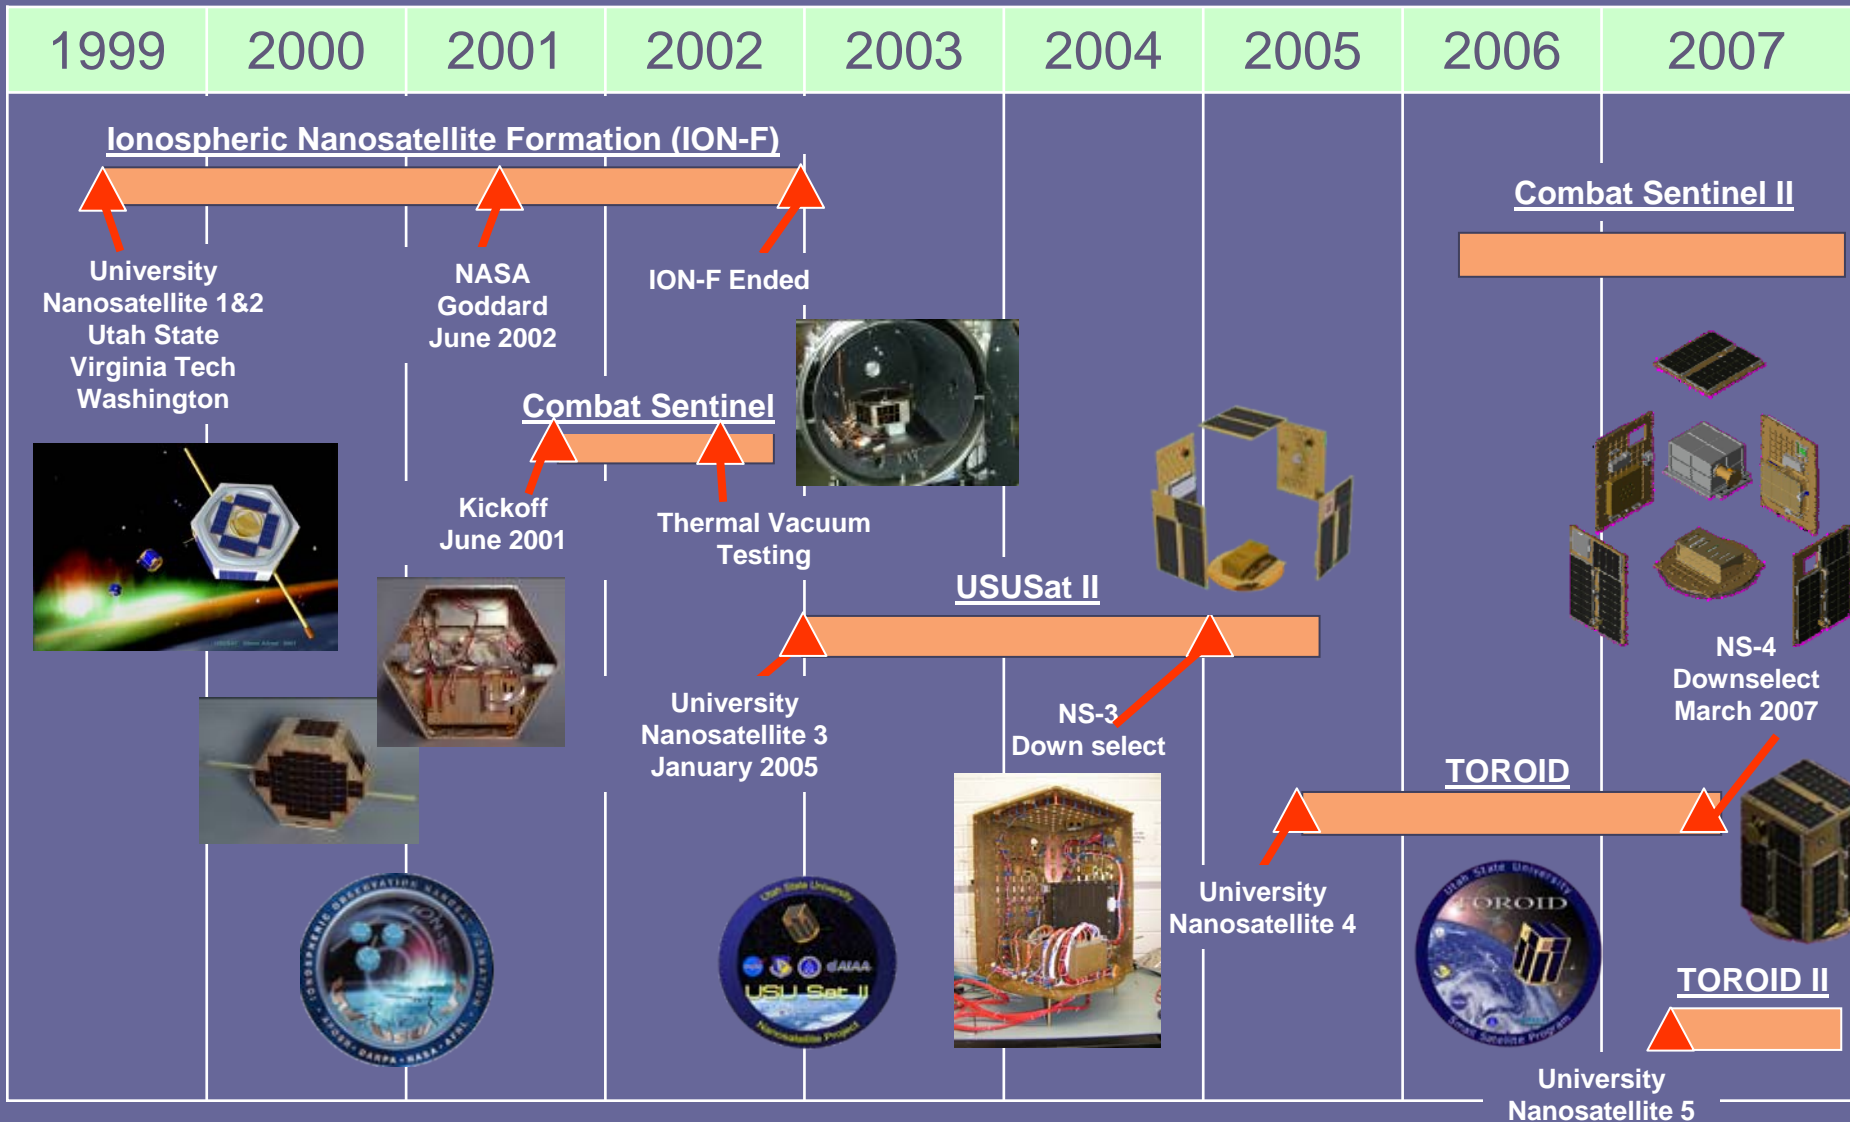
| 1999 | 2000 | 2001 | 2002 | 2003 | 2004 | 2005 | 2006 | 2007 |
|---|---|---|---|---|---|---|---|---|

Ionospheric Nanosatellite Formation (ION-F)

University Nanosatellite 1&2 Utah State Virginia Tech Washington

NASA Goddard June 2002

ION-F Ended

Combat Sentinel II

Combat Sentinel

Kickoff June 2001

Thermal Vacuum Testing

USUSat II

University Nanosatellite 3 January 2005

NS-3 Down select

NS-4 Downselect March 2007

TOROID

University Nanosatellite 4

TOROID II

University Nanosatellite 5

USU Sat II

TOROID